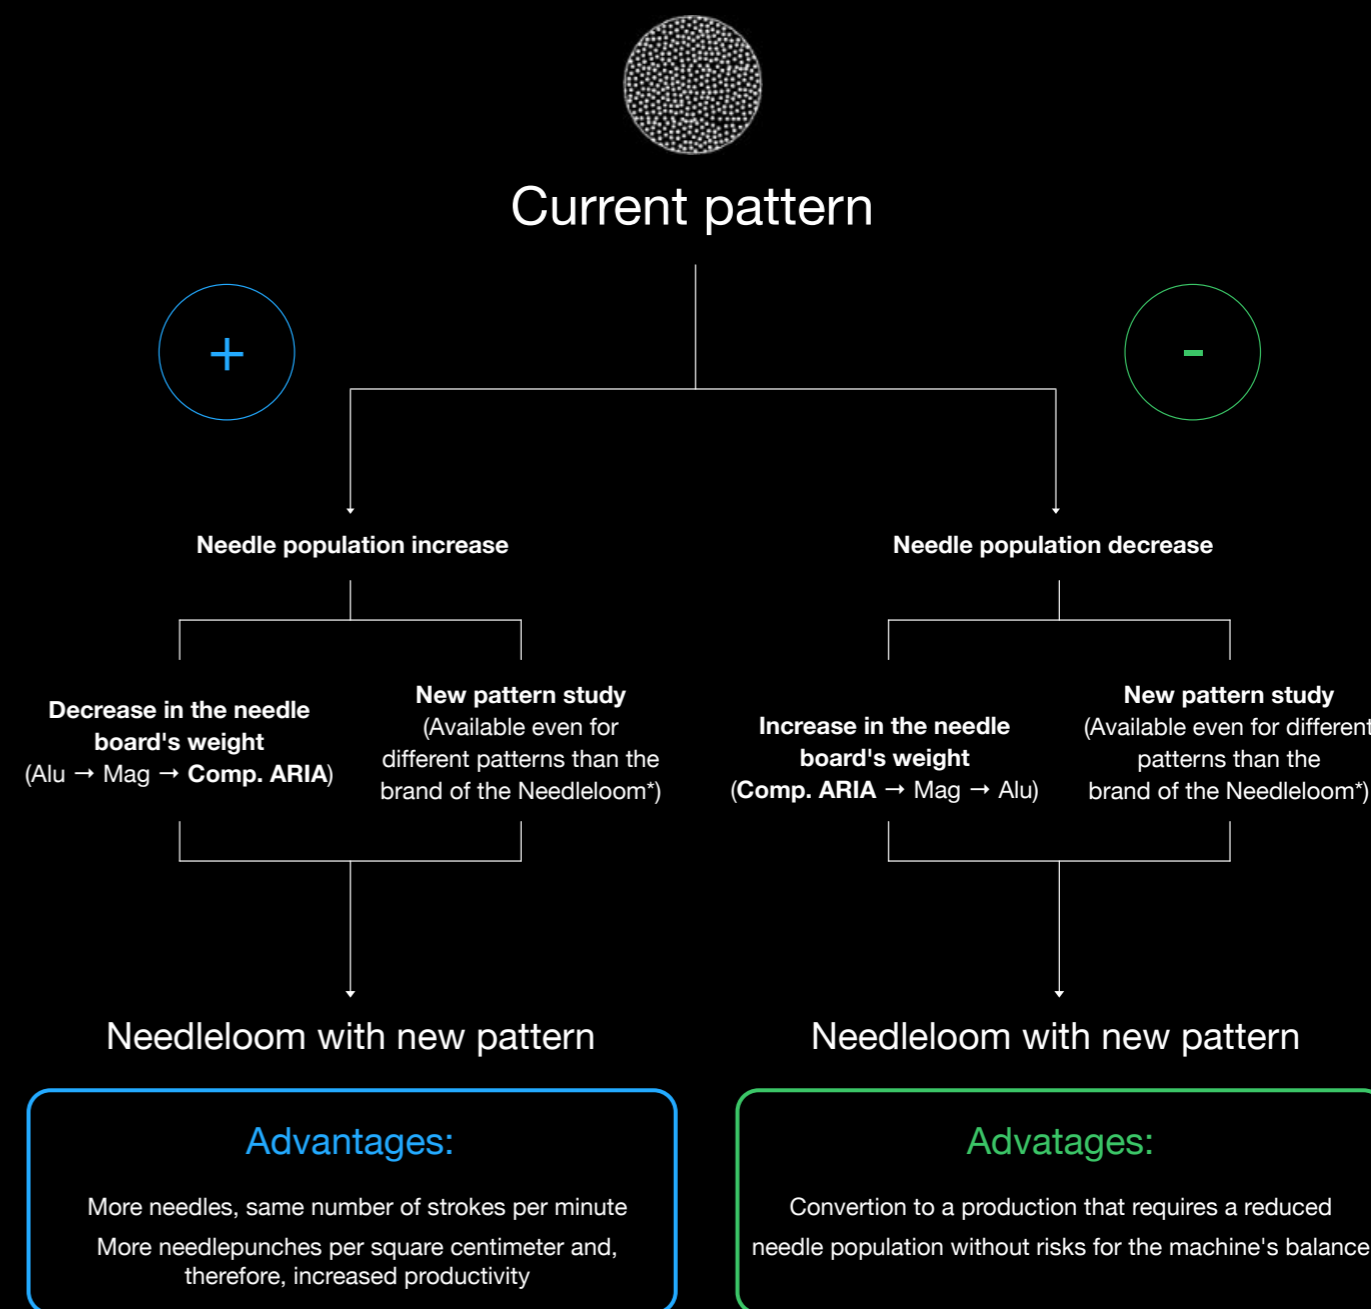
Current pattern

+

-

Needle population increase

Needle population decrease

Decrease in the needle board's weight (Alu → Mag → Comp. ARIA)

New pattern study (Available even for different patterns than the brand of the Needleloom*)

Increase in the needle board's weight (Comp. ARIA → Mag → Alu)

New pattern study (Available even for different patterns than the brand of the Needleloom*)

Needleloom with new pattern

Needleloom with new pattern

Advantages:

More needles, same number of strokes per minute

More needlepunches per square centimeter and, therefore, increased productivity

Advatages:

Convertion to a production that requires a reduced needle population without risks for the machine's balance